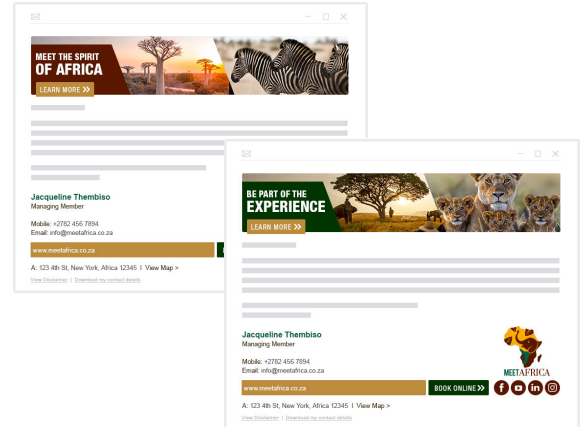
MEET THE SPIRIT OF AFRICA
LEARN MORE »

Jacqueline Thembiso
Managing Member

Mobile: +2782 456 7894
Email: info@meetafrica.co.za

www.meetafrica.co.za

A: 123 4th St, New York, Africa 12345 | View Map >

View Disclaimer | Download my contact details

BE PART OF THE EXPERIENCE
LEARN MORE »

Jacqueline Thembiso
Managing Member

Mobile: +2782 456 7894
Email: info@meetafrica.co.za

MEETAFRICA

www.meetafrica.co.za
BOOK ONLINE »

A: 123 4th St, New York, Africa 12345 | View Map >

View Disclaimer | Download my contact details